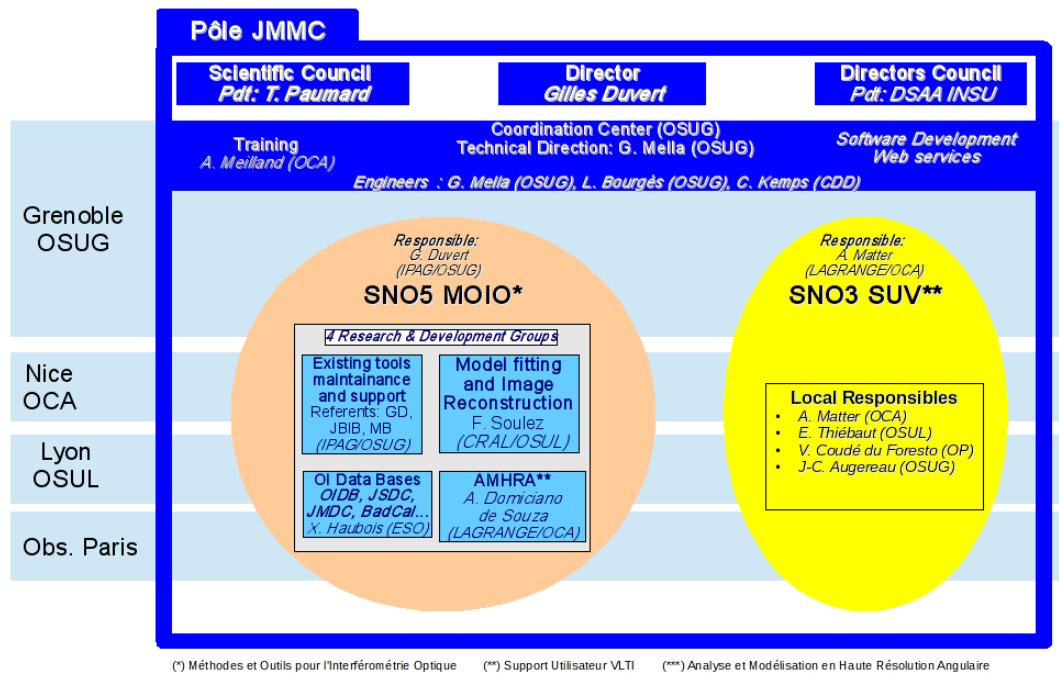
Pôle JMMC

Scientific Council
Pdt: T. Paumard

Director
Gilles Duvert

Directors Council
Pdt: DSAA INSU

Training
A. Meilland (OCA)

Coordination Center (OSUG)
Technical Direction: G. Mella (OSUG)

Software Development
Web services

Engineers : G. Mella (OSUG), L. Bourgès (OSUG), C. Kemps (CDD)

Grenoble
OSUG

Nice
OCA

Lyon
OSUL

Obs. Paris

Responsible:
G. Duvert
(IPAG/OSUG)

SNO5 MOIO*

4 Research & Development Groups

Existing tools maintainance and support
Referents: GD, JBIB, MB
(IPAG/OSUG)

Model fitting and Image Reconstruction
F. Soulez
(CRAL/OSUL)

OI Data Bases
OIDB, JSDC, JMDC, BadCal...
X. Haubois (ESO)

AMHRA**
A. Domiciano de Souza
(LAGRANGE/OCA)

Responsible:
A. Matter
(LAGRANGE/OCA)

SNO3 SUV**

Local Responsibles
• A. Matter (OCA)
• E. Thiébaut (OSUL)
• V. Coudé du Foresto (OP)
• J-C. Augereau (OSUG)

(*) Méthodes et Outils pour l'Interférométrie Optique (**) Support Utilisateur VLTI (***) Analyse et Modélisation en Haute Résolution Angulaire